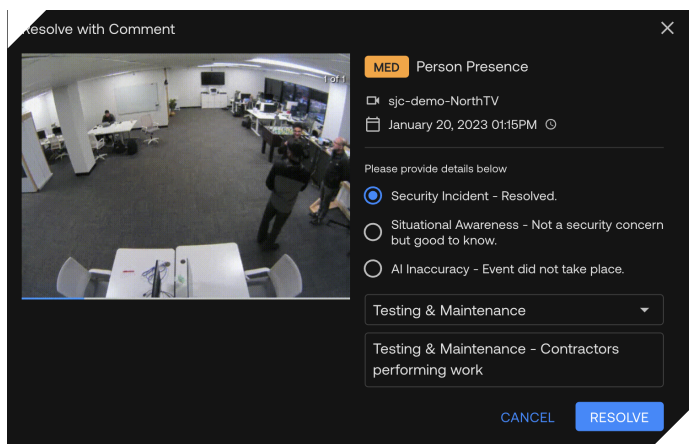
Resolve with Comment

1 of 1

MED Person Presence

sjc-demo-NorthTV

January 20, 2023 01:15PM

Please provide details below

Security Incident - Resolved.

Situational Awareness - Not a security concern but good to know.

AI Inaccuracy - Event did not take place.

Testing & Maintenance

Testing & Maintenance - Contractors performing work

CANCEL

RESOLVE